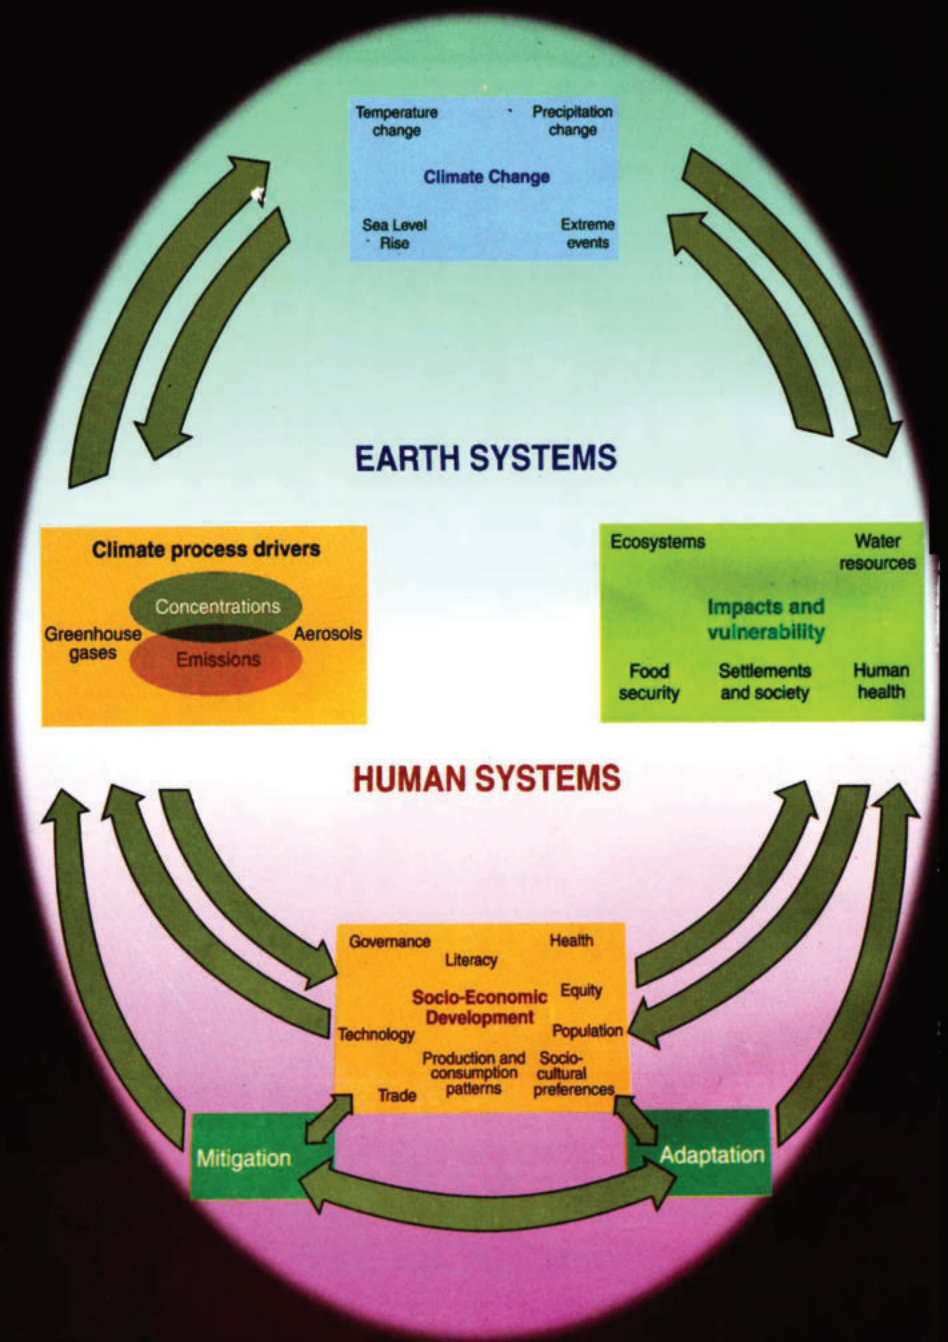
Temperature change

Precipitation change

Climate Change

Sea Level Rise

Extreme events

EARTH SYSTEMS

Climate process drivers

Concentrations

Greenhouse gases

Aerosols

Emissions

Ecosystems

Water resources

Impacts and vulnerability

Food security

Settlements and society

Human health

HUMAN SYSTEMS

Governance

Literacy

Health

Socio-Economic Development

Equity

Technology

Population

Production and consumption patterns

Socio-cultural preferences

Trade

Mitigation

Adaptation